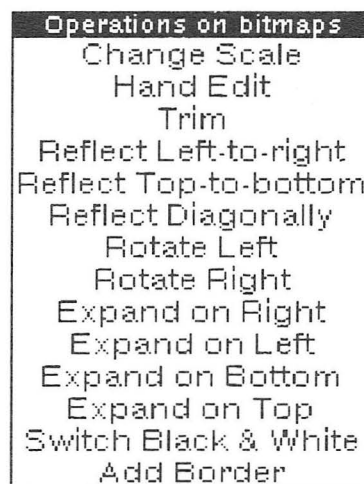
Operations on bitmaps
Change Scale
Hand Edit
Trim
Reflect Left-to-right
Reflect Top-to-bottom
Reflect Diagonally
Rotate Left
Rotate Right
Expand on Right
Expand on Left
Expand on Bottom
Expand on Top
Switch Black & White
Add Border